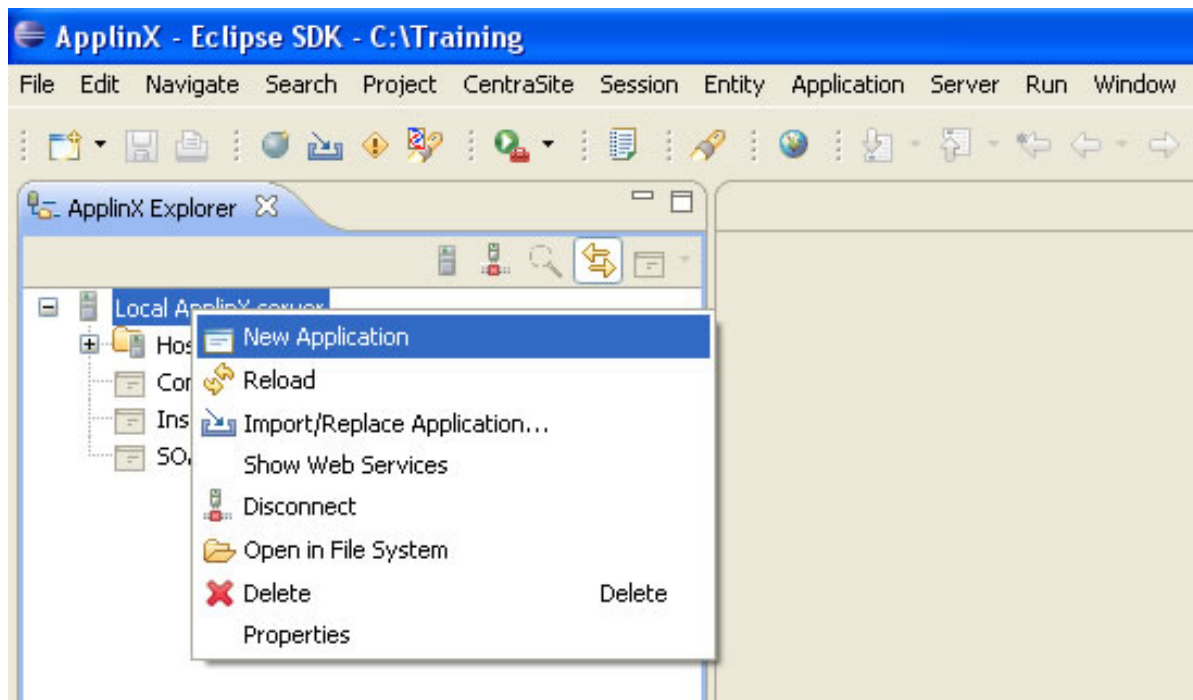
ApplinX - Eclipse SDK - C:\Training

File Edit Navigate Search Project CentraSite Session Entity Application Server Run Window

ApplinX Explorer

Local ApplinX server
Hos
Cor
Ins
SO

New Application
Reload
Import/Replace Application...
Show Web Services
Disconnect
Open in File System
Delete Delete
Properties